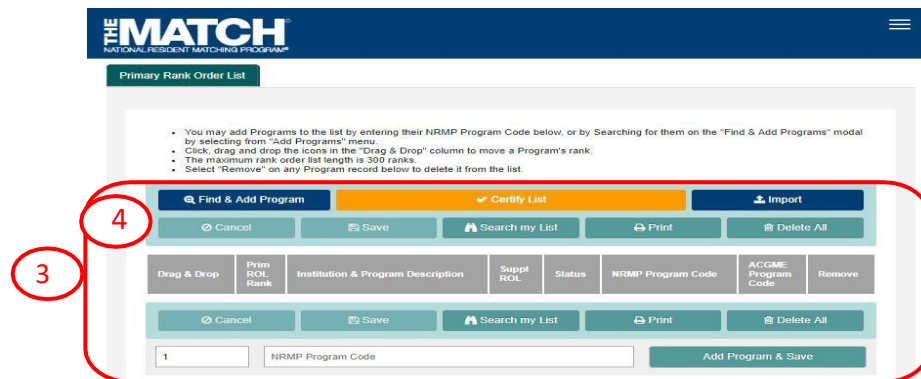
THE MATCH®
NATIONAL RESIDENT MATCHING PROGRAM®

Primary Rank Order List

- You may add Programs to the list by entering their NRMP Program Code below, or by Searching for them on the "Find & Add Programs" modal by selecting from "Add Programs" menu.
- Click, drag and drop the icons in the "Drag & Drop" column to move a Program's rank.
- The maximum rank order list length is 300 ranks.
- Select "Remove" on any Program record below to delete it from the list.

Find & Add Program | Certify List | Import

4

Cancel | Save | Search my List | Print | Delete All

3

| Drag & Drop | Prim ROL Rank | Institution & Program Description | Suppl ROL | Status | NRMP Program Code | ACGME Program Code | Remove |
|---|---|---|---|---|---|---|---|

Cancel | Save | Search my List | Print | Delete All

1 | NRMP Program Code | Add Program & Save